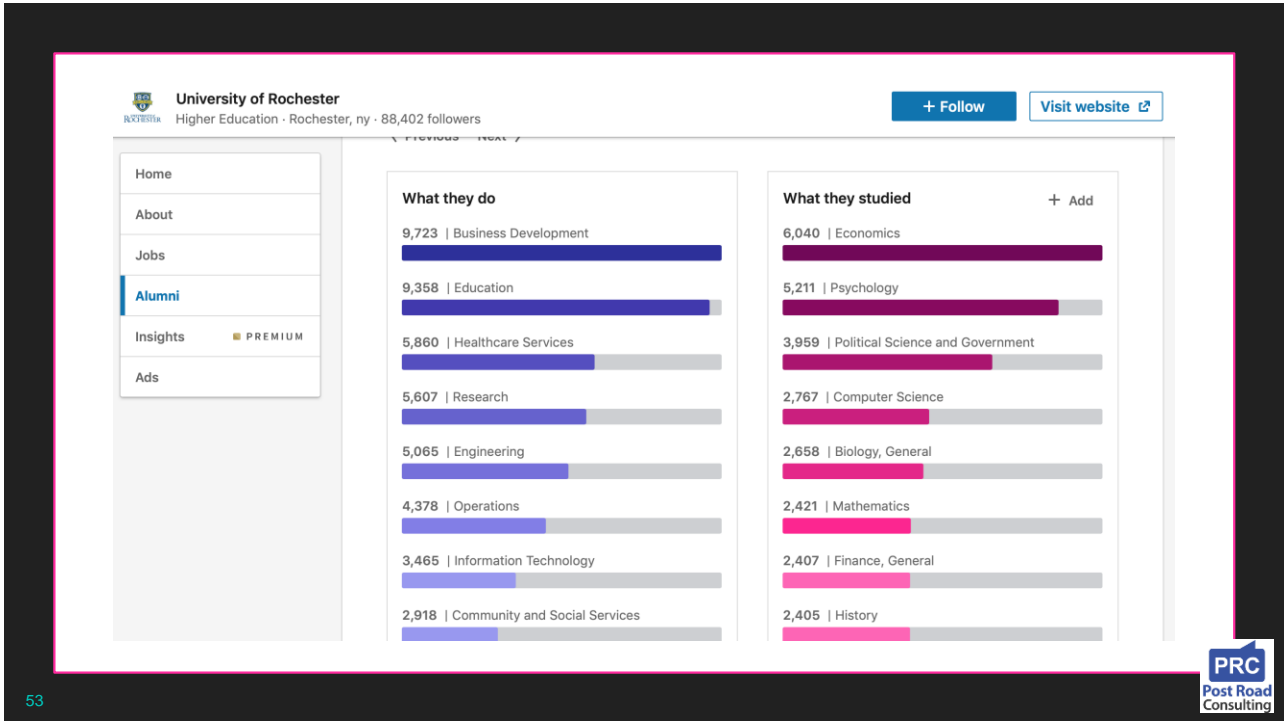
ROCHESTER

University of Rochester
Higher Education · Rochester, ny · 88,402 followers

+ Follow

Visit website

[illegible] Previous Next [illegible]

Home
About
Jobs
Alumni
Insights PREMIUM
Ads

What they do

9,723 | Business Development
9,358 | Education
5,860 | Healthcare Services
5,607 | Research
5,065 | Engineering
4,378 | Operations
3,465 | Information Technology
2,918 | Community and Social Services

What they studied

+ Add

6,040 | Economics
5,211 | Psychology
3,959 | Political Science and Government
2,767 | Computer Science
2,658 | Biology, General
2,421 | Mathematics
2,407 | Finance, General
2,405 | History

53

PRC
Post Road
Consulting